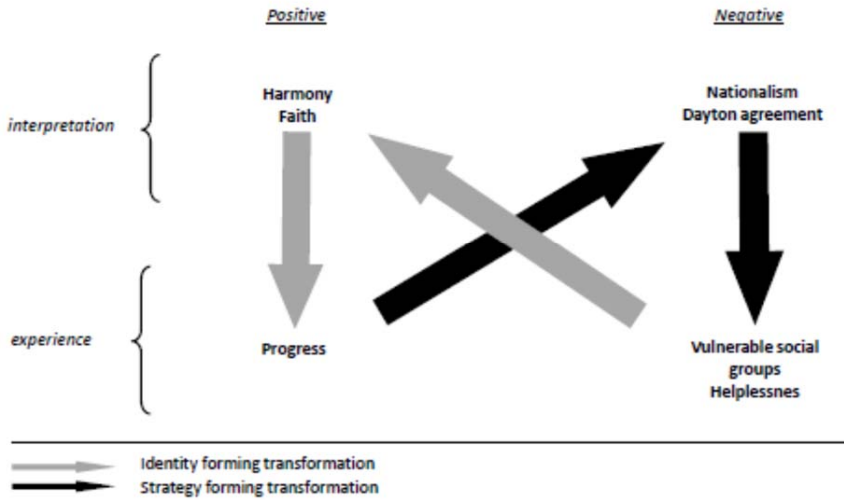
Positive

Negative

interpretation

Harmony
Faith

Nationalism
Dayton agreement

experience

Progress

Vulnerable social groups
Helplessnes

Identity forming transformation
Strategy forming transformation